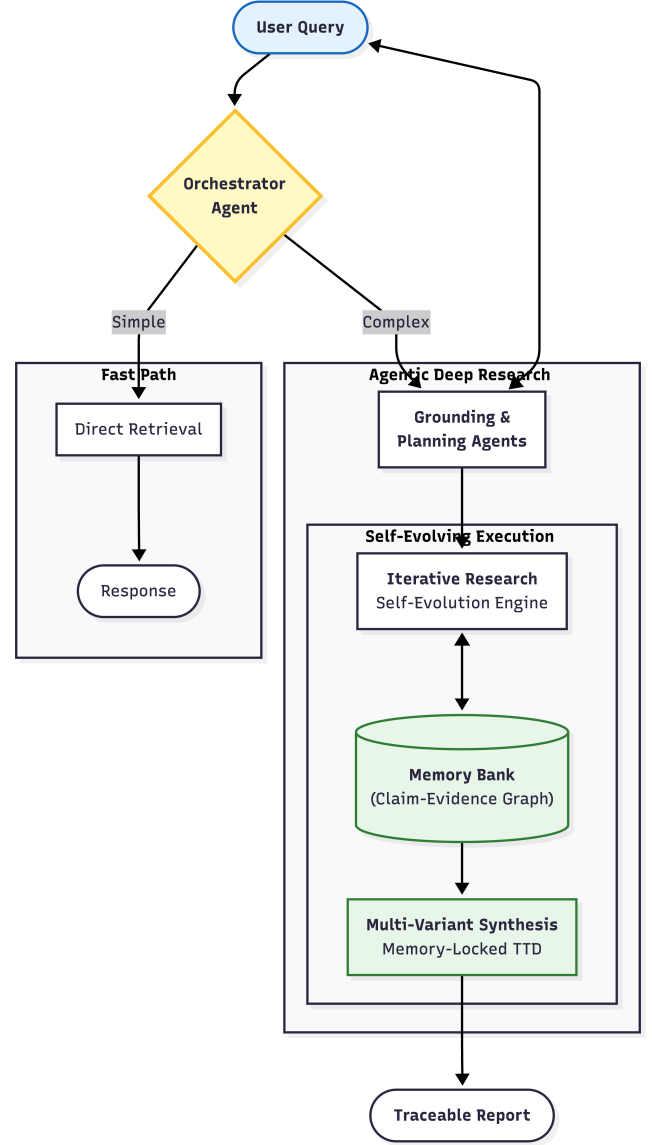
User Query

Orchestrator Agent

Simple

Complex

Fast Path

Direct Retrieval

Response

Agentic Deep Research

Grounding & Planning Agents

Self-Evolving Execution

Iterative Research
Self-Evolution Engine

Memory Bank
(Claim-Evidence Graph)

Multi-Variant Synthesis
Memory-Locked TTD

Traceable Report